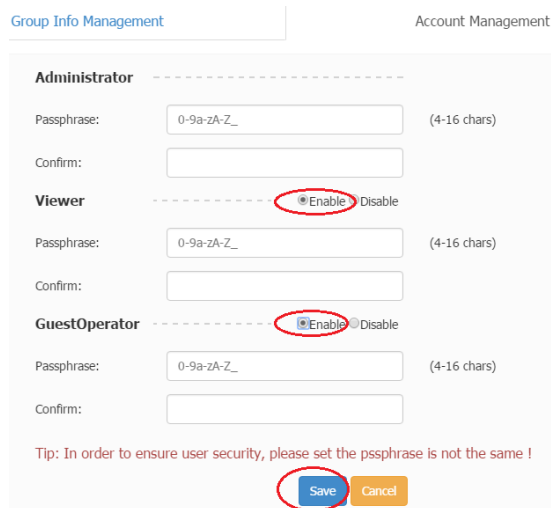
Group Info Management

Account Management

Administrator

Passphrase: 0-9a-zA-Z_ (4-16 chars)

Confirm:

Viewer Enable Disable

Passphrase: 0-9a-zA-Z_ (4-16 chars)

Confirm:

GuestOperator Enable Disable

Passphrase: 0-9a-zA-Z_ (4-16 chars)

Confirm:

Tip: In order to ensure user security, please set the pssphrase is not the same !

Save Cancel